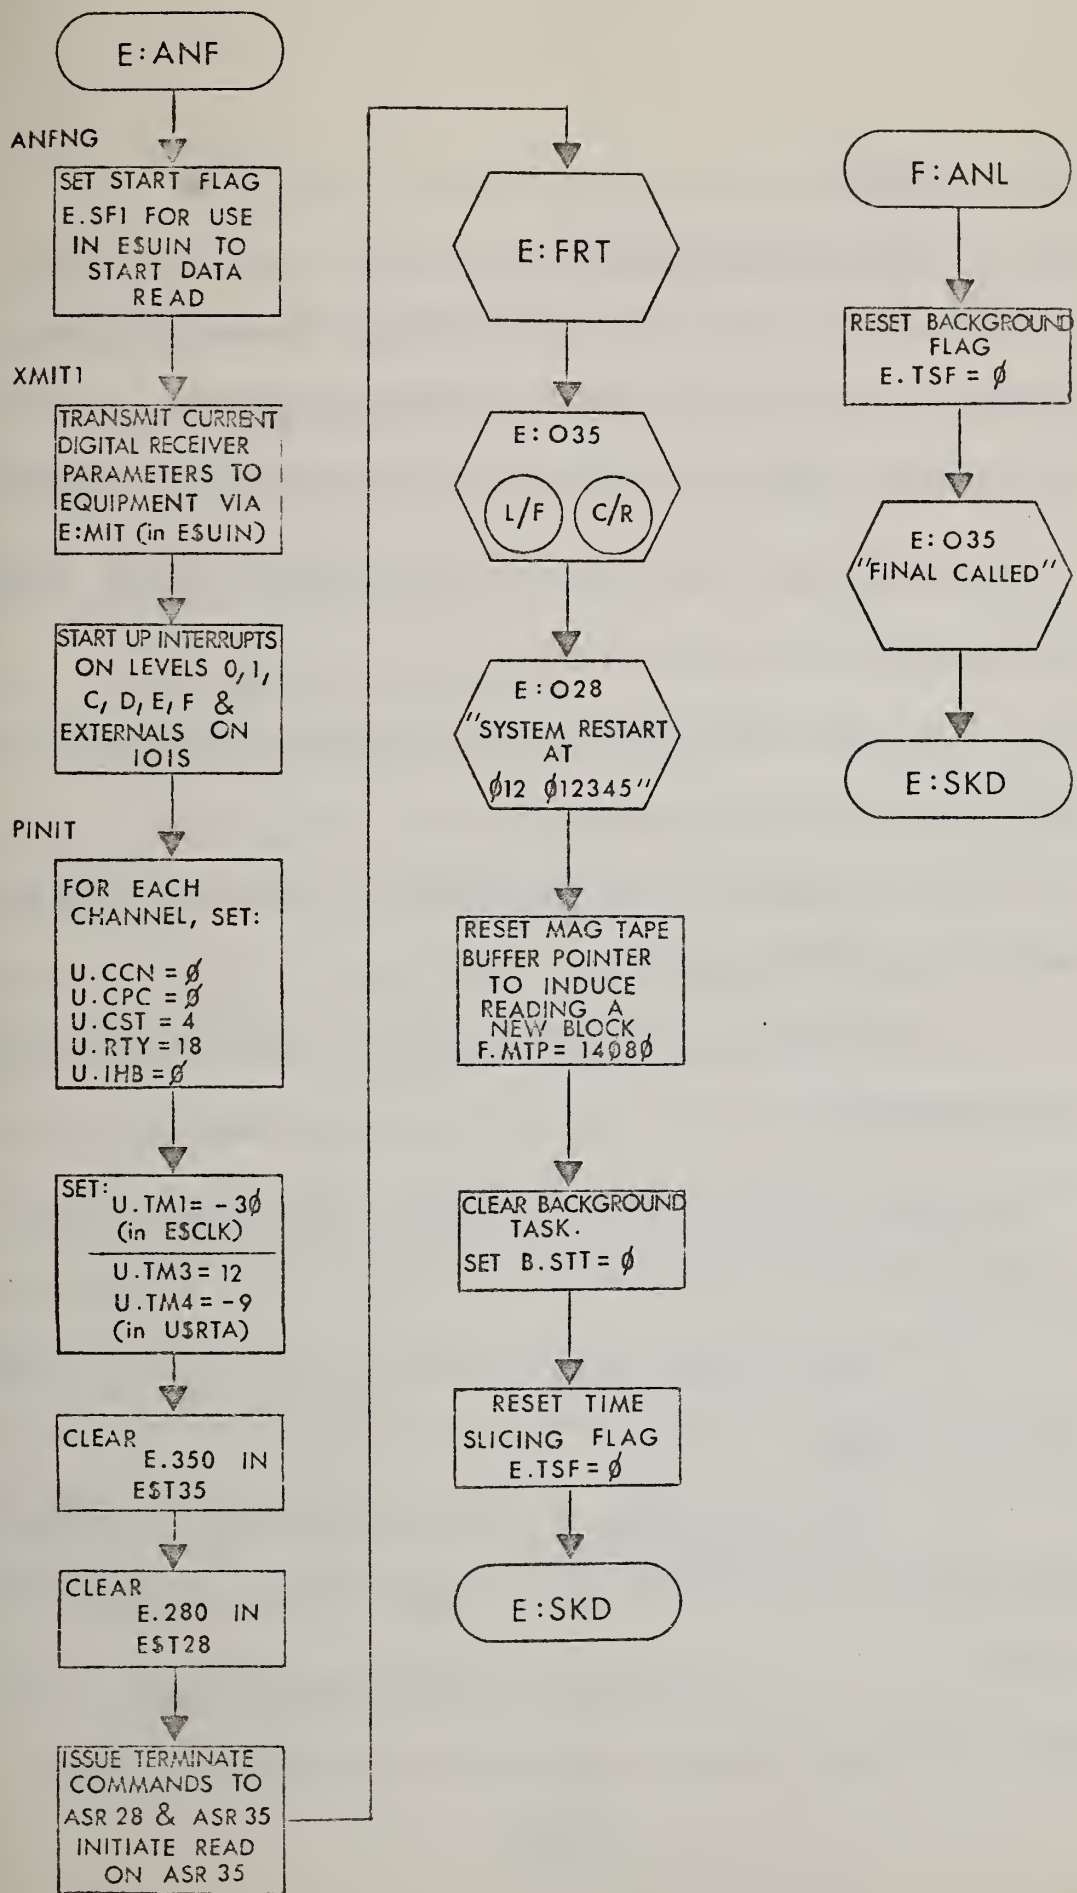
E:ANF

ANFNG

SET START FLAG E.SF1 FOR USE IN E$UIN TO START DATA READ

XMIT1

TRANSMIT CURRENT DIGITAL RECEIVER PARAMETERS TO EQUIPMENT VIA E:MIT (in E$UIN)

START UP INTERRUPTS ON LEVELS 0, 1, C, D, E, F & EXTERNALS ON IOIS

PINIT

FOR EACH CHANNEL, SET:

U.CCN = ∅
U.CPC = ∅
U.CST = 4
U.RTY = 18
U.IHB = ∅

SET: U.TM1 = -3∅ (in E$CLK)

U.TM3 = 12
U.TM4 = -9
(in U$RTA)

CLEAR E.350 IN E$T35

CLEAR E.280 IN E$T28

ISSUE TERMINATE COMMANDS TO ASR 28 & ASR 35 INITIATE READ ON ASR 35

E:FRT

E:O35

L/F

C/R

E:O28
"SYSTEM RESTART AT ∅12 ∅12345"

RESET MAG TAPE BUFFER POINTER TO INDUCE READING A NEW BLOCK F.MTP = 14∅8∅

CLEAR BACKGROUND TASK. SET B.STT = ∅

RESET TIME SLICING FLAG E.TSF = ∅

E:SKD

F:ANL

RESET BACKGROUND FLAG E.TSF = ∅

E:O35
"FINAL CALLED"

E:SKD